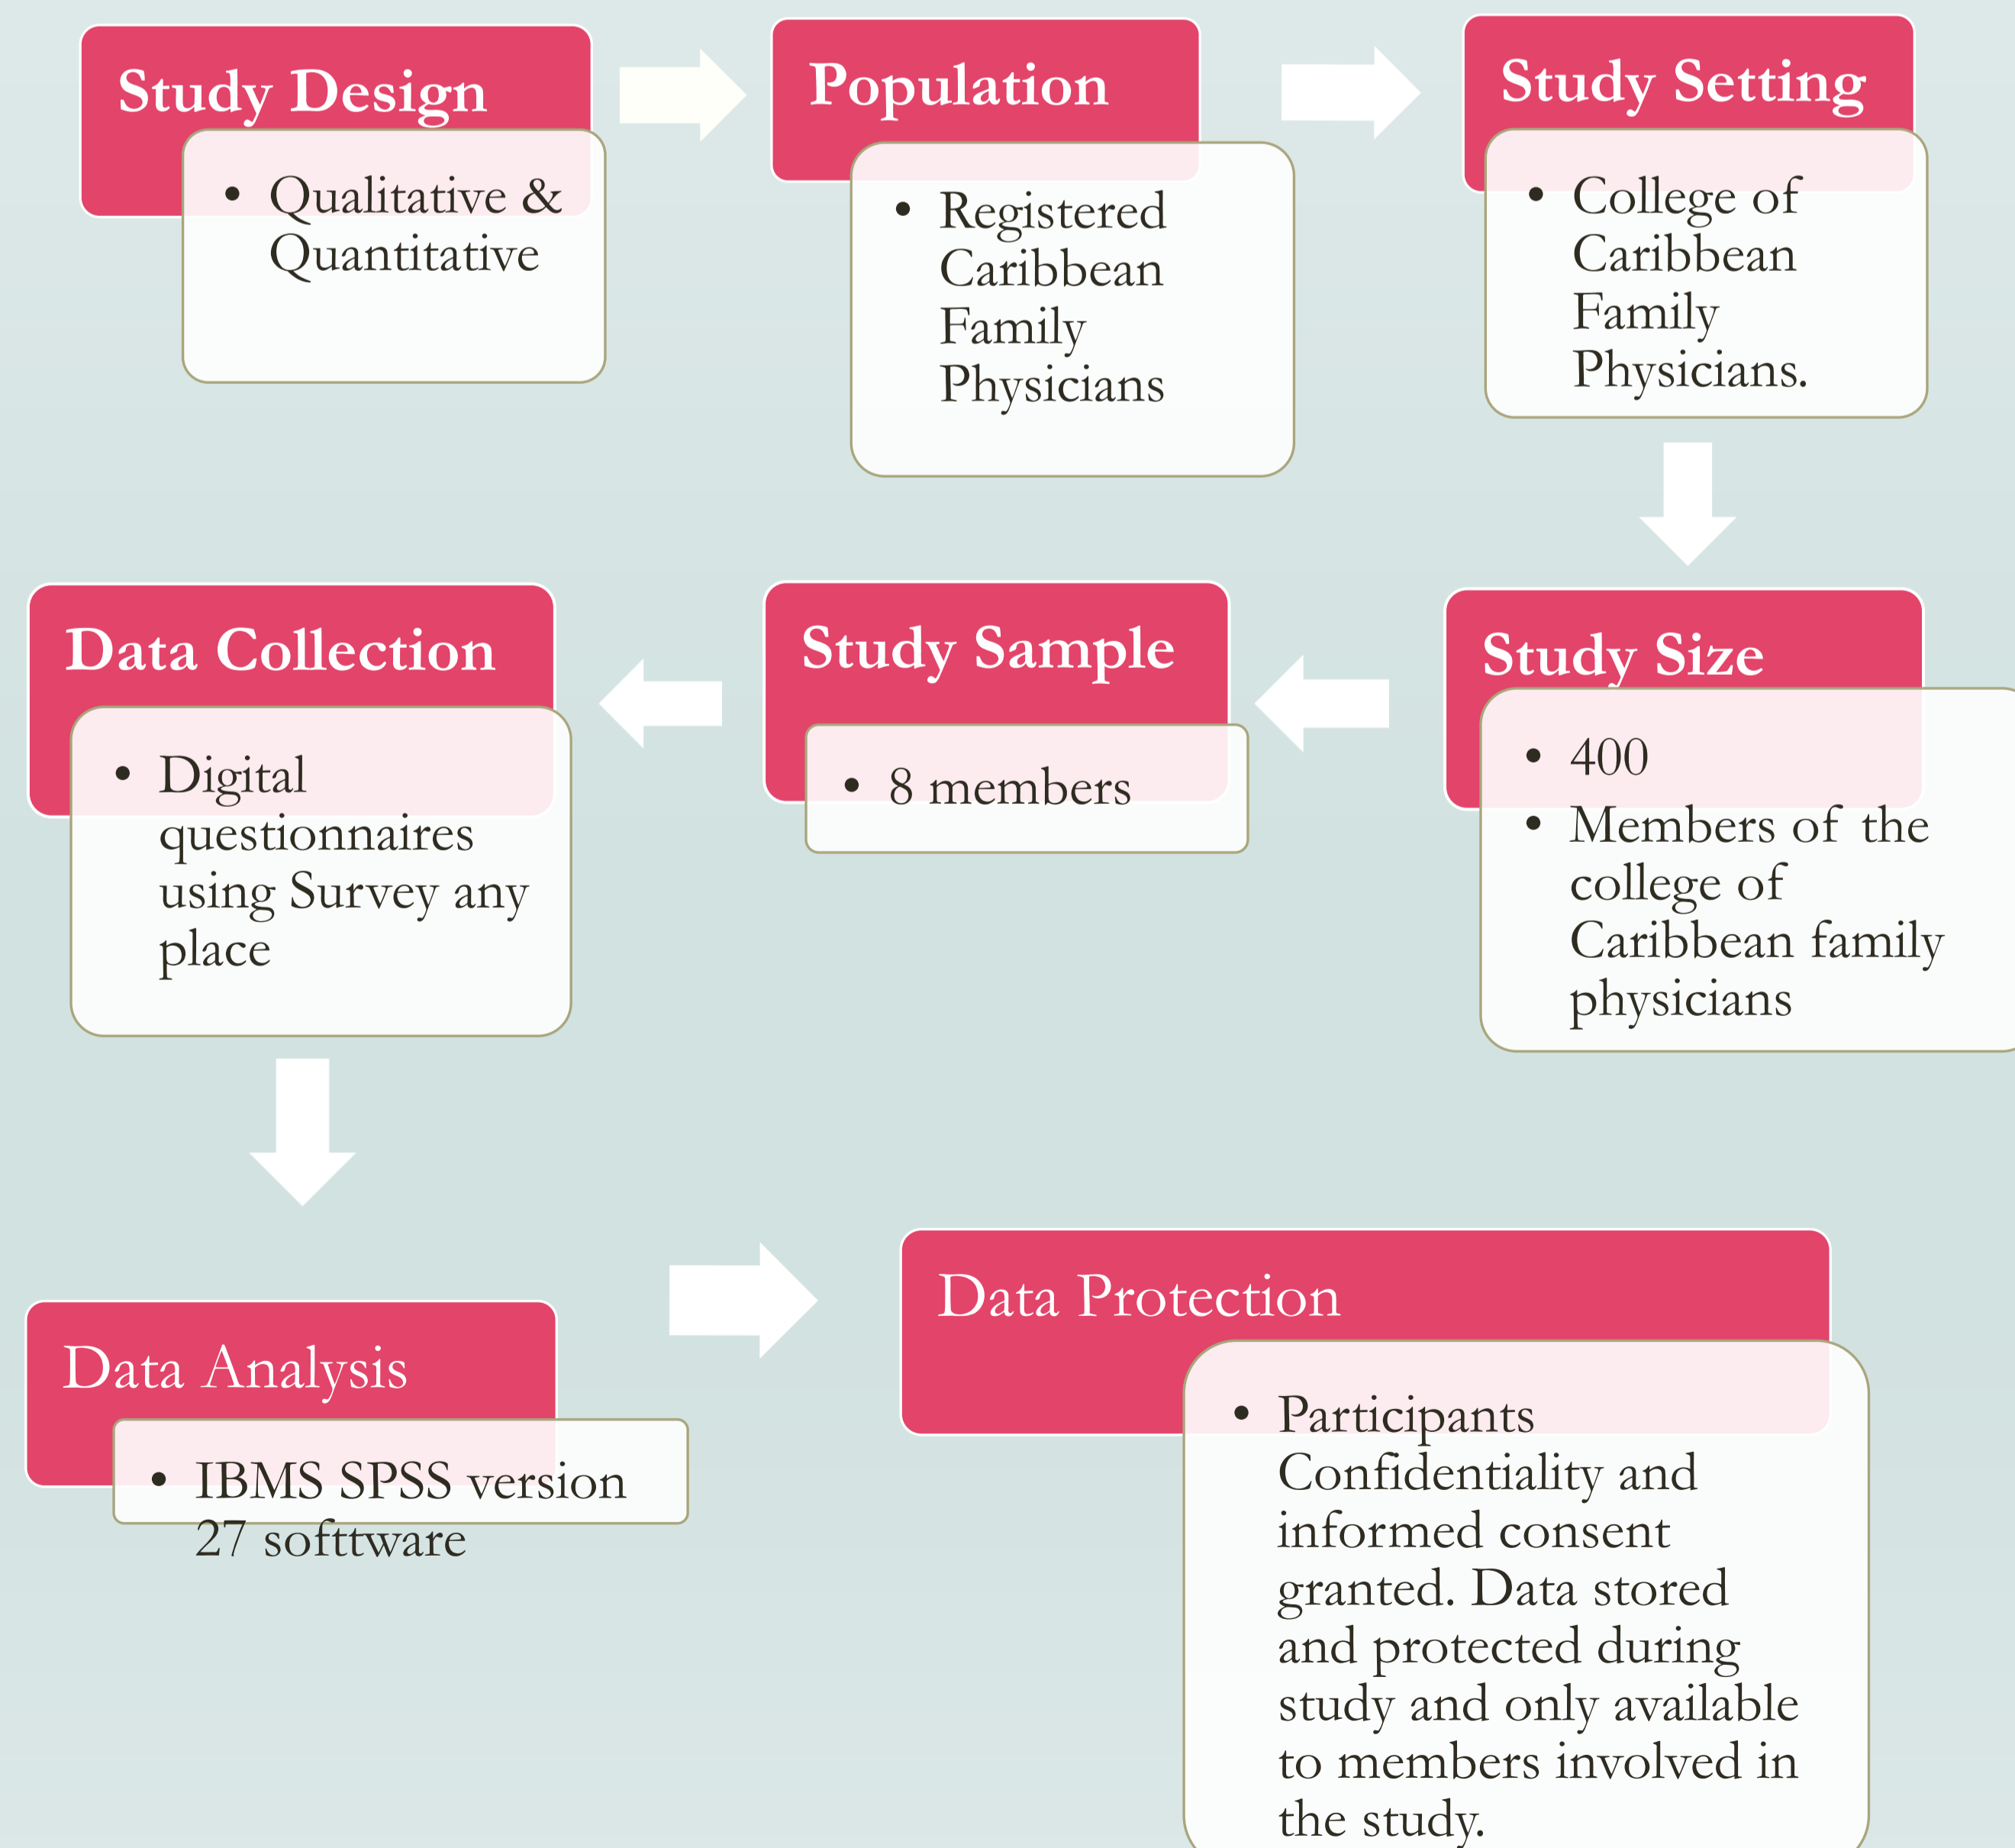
Study Design

- Qualitative & Quantitative

Population

- Registered Caribbean Family Physicians

Study Setting

- College of Caribbean Family Physicians.

Study Size

- 400
- Members of the college of Caribbean family physicians

Study Sample

- 8 members

Data Collection

- Digital questionnaires using Survey any place

Data Analysis

- IBMS SPSS version 27 sofftware

Data Protection

- Participants Confidentiality and informed consent granted. Data stored and protected during study and only available to members involved in the study.